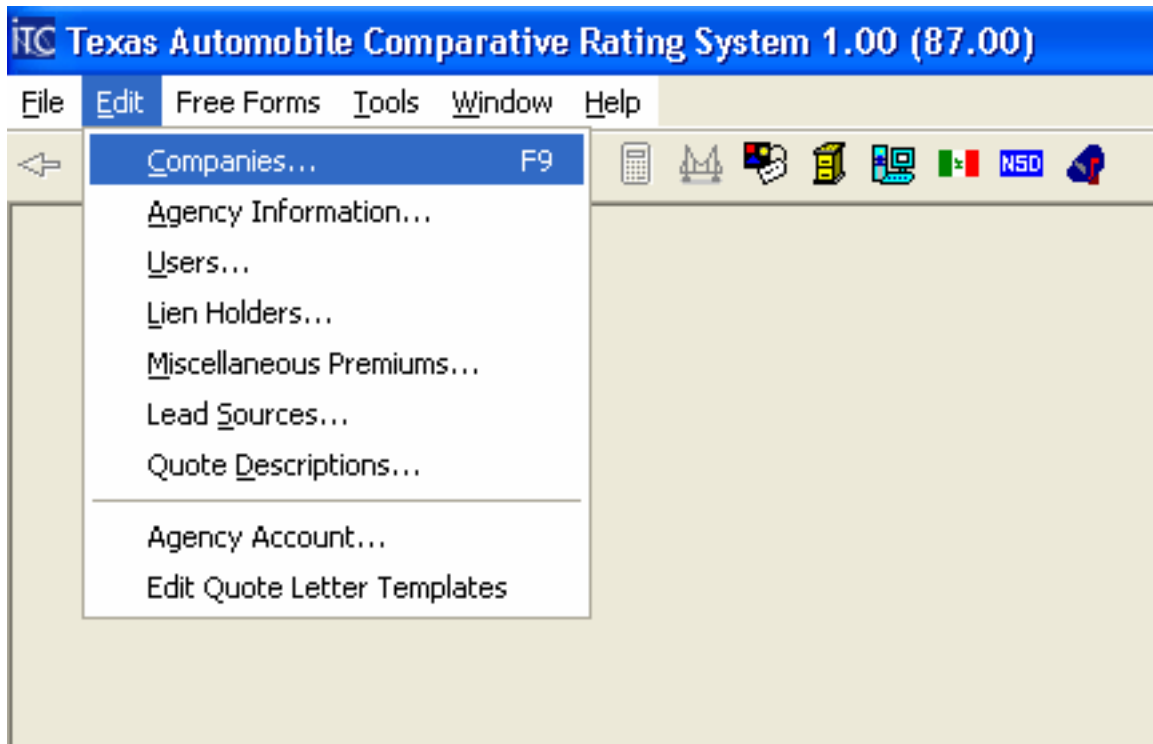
ITC Texas Automobile Comparative Rating System 1.00 (87.00)

File Edit Free Forms Tools Window Help

Companies... F9
Agency Information...
Users...
Lien Holders...
Miscellaneous Premiums...
Lead Sources...
Quote Descriptions...

Agency Account...
Edit Quote Letter Templates

NSD